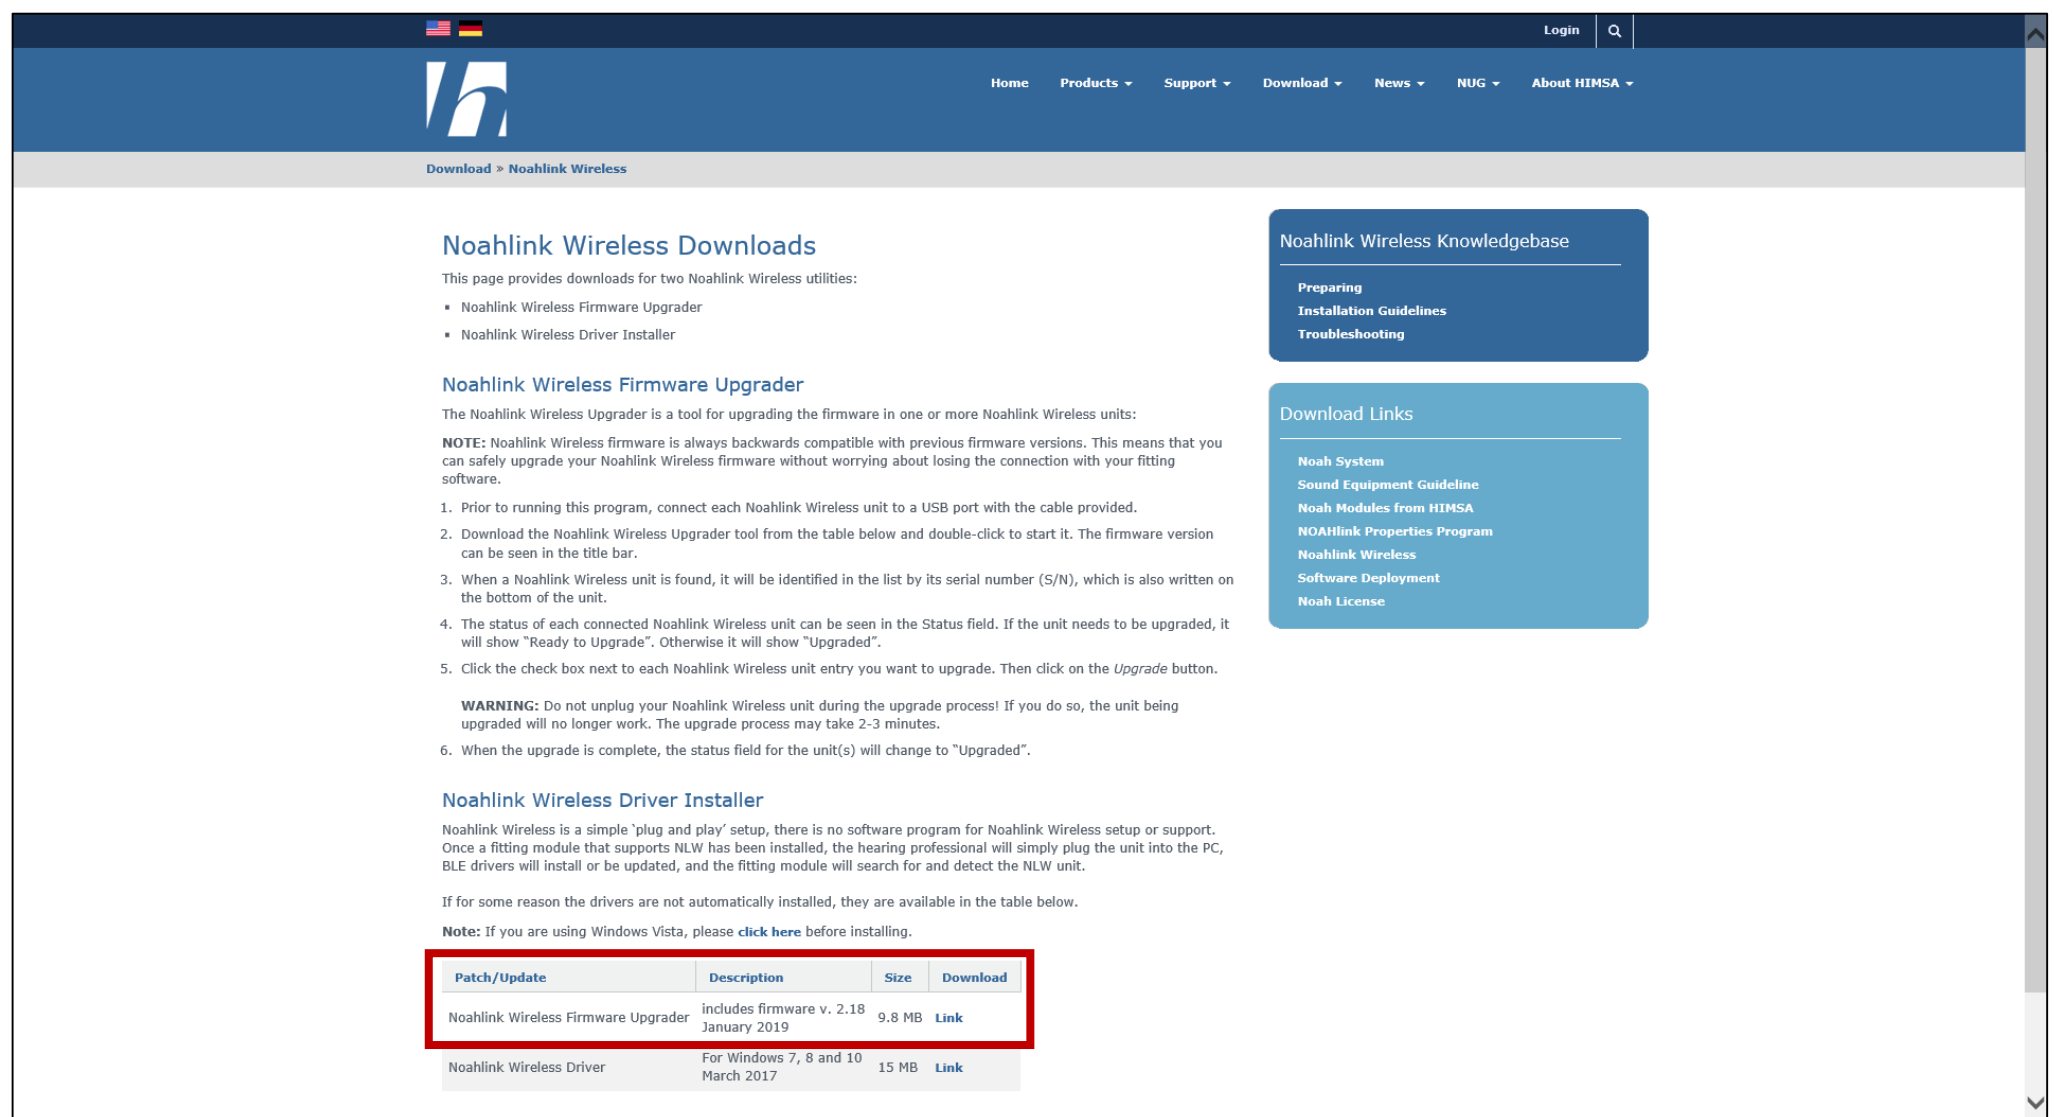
Login

Home Products Support Download News NUG About HIMSA

Download » Noahlink Wireless

Noahlink Wireless Downloads

This page provides downloads for two Noahlink Wireless utilities:

- Noahlink Wireless Firmware Upgrader
- Noahlink Wireless Driver Installer

Noahlink Wireless Firmware Upgrader

The Noahlink Wireless Upgrader is a tool for upgrading the firmware in one or more Noahlink Wireless units:

**NOTE:** Noahlink Wireless firmware is always backwards compatible with previous firmware versions. This means that you can safely upgrade your Noahlink Wireless firmware without worrying about losing the connection with your fitting software.

1. Prior to running this program, connect each Noahlink Wireless unit to a USB port with the cable provided.
2. Download the Noahlink Wireless Upgrader tool from the table below and double-click to start it. The firmware version can be seen in the title bar.
3. When a Noahlink Wireless unit is found, it will be identified in the list by its serial number (S/N), which is also written on the bottom of the unit.
4. The status of each connected Noahlink Wireless unit can be seen in the Status field. If the unit needs to be upgraded, it will show "Ready to Upgrade". Otherwise it will show "Upgraded".
5. Click the check box next to each Noahlink Wireless unit entry you want to upgrade. Then click on the *Upgrade* button.

**WARNING:** Do not unplug your Noahlink Wireless unit during the upgrade process! If you do so, the unit being upgraded will no longer work. The upgrade process may take 2-3 minutes.

6. When the upgrade is complete, the status field for the unit(s) will change to "Upgraded".

Noahlink Wireless Driver Installer

Noahlink Wireless is a simple `plug and play' setup, there is no software program for Noahlink Wireless setup or support. Once a fitting module that supports NLW has been installed, the hearing professional will simply plug the unit into the PC, BLE drivers will install or be updated, and the fitting module will search for and detect the NLW unit.

If for some reason the drivers are not automatically installed, they are available in the table below.

**Note:** If you are using Windows Vista, please click here before installing.

| Patch/Update | Description | Size | Download |
|---|---|---|---|
| Noahlink Wireless Firmware Upgrader | includes firmware v. 2.18 January 2019 | 9.8 MB | Link |
| Noahlink Wireless Driver | For Windows 7, 8 and 10 March 2017 | 15 MB | Link |

Noahlink Wireless Knowledgebase

Preparing
Installation Guidelines
Troubleshooting

Download Links

Noah System
Sound Equipment Guideline
Noah Modules from HIMSA
NOAHlink Properties Program
Noahlink Wireless
Software Deployment
Noah License